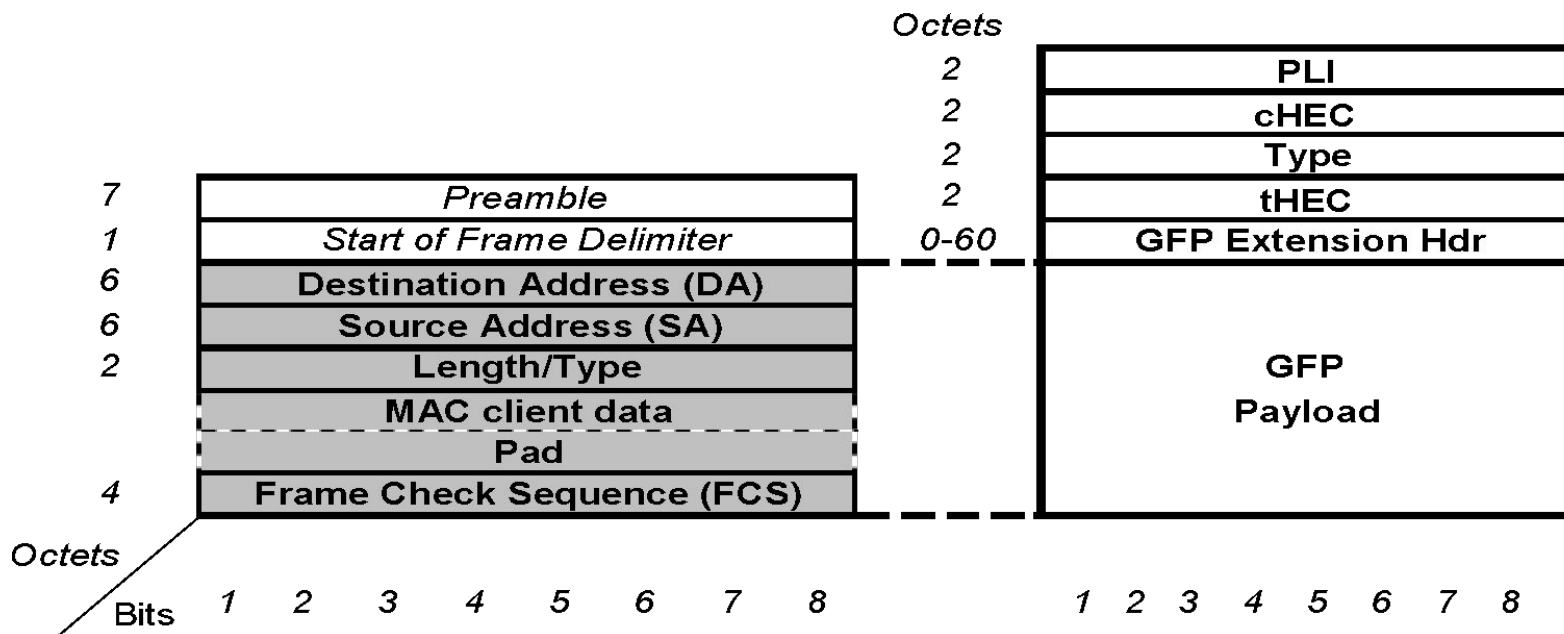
Octets
2 PLI
2 cHEC
2 Type
2 tHEC
0-60 GFP Extension Hdr

GFP Payload

7 Preamble
1 Start of Frame Delimiter
6 Destination Address (DA)
6 Source Address (SA)
2 Length/Type
MAC client data
Pad
4 Frame Check Sequence (FCS)

Octets
Bits 1 2 3 4 5 6 7 8

1 2 3 4 5 6 7 8